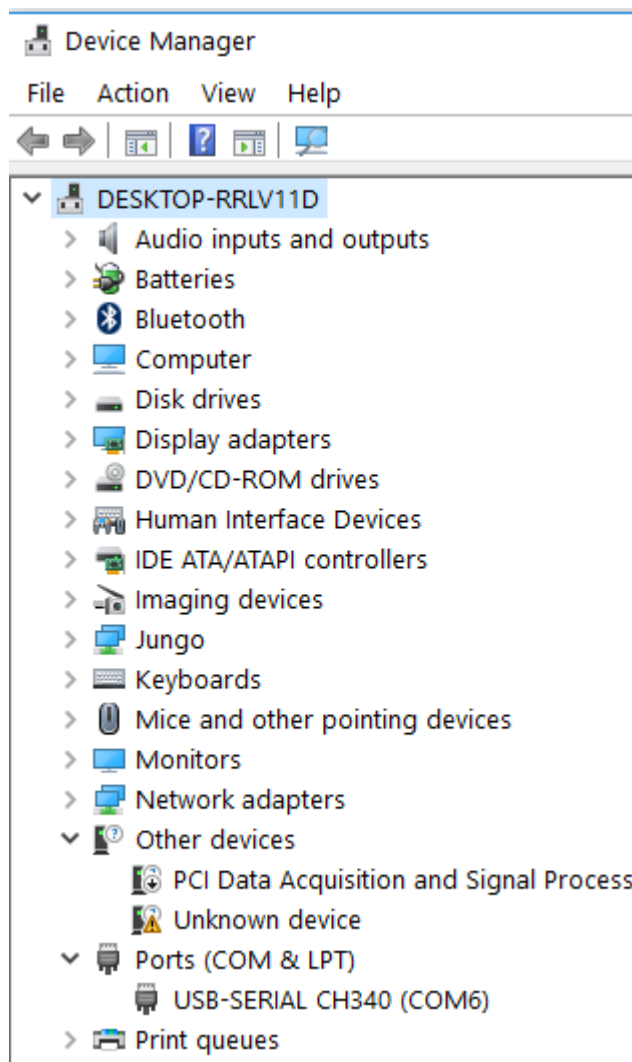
Device Manager

File Action View Help

DESKTOP-RRLV11D
Audio inputs and outputs
Batteries
Bluetooth
Computer
Disk drives
Display adapters
DVD/CD-ROM drives
Human Interface Devices
IDE ATA/ATAPI controllers
Imaging devices
Jungo
Keyboards
Mice and other pointing devices
Monitors
Network adapters
Other devices
PCI Data Acquisition and Signal Process
Unknown device
Ports (COM & LPT)
USB-SERIAL CH340 (COM6)
Print queues